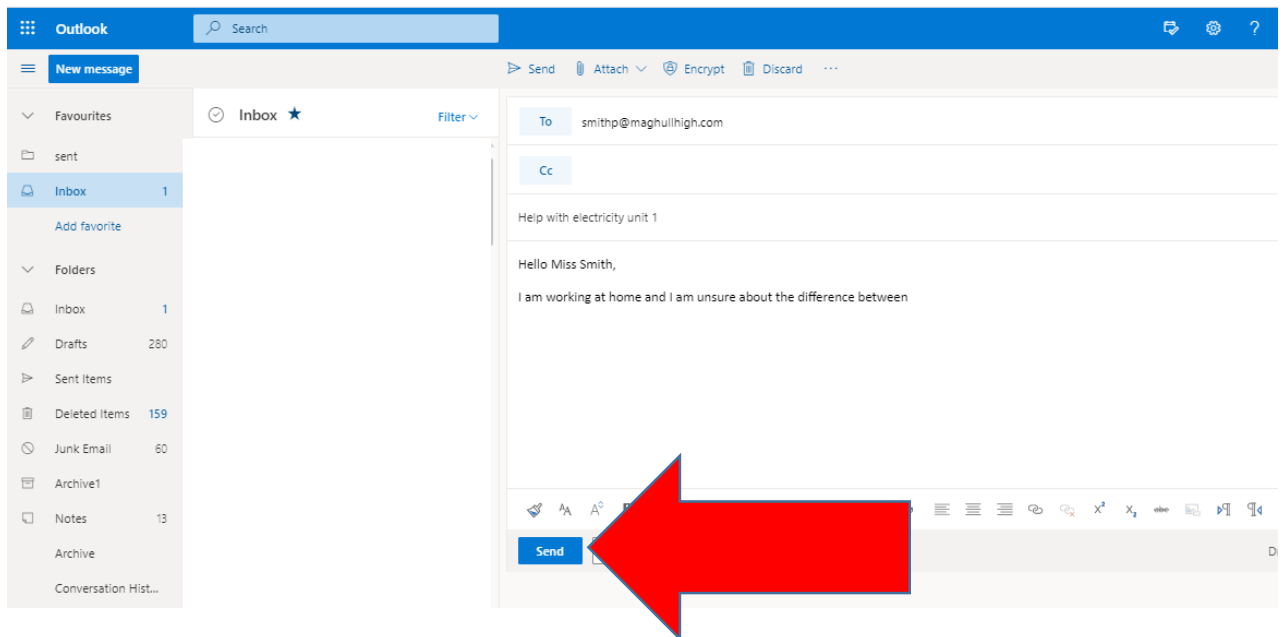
Outlook

Search

New message

Send Attach Encrypt Discard ···

Favourites

sent

Inbox 1

Add favorite

Folders

Inbox 1

Drafts 280

Sent Items

Deleted Items 159

Junk Email 60

Archive1

Notes 13

Archive

Conversation Hist...

Inbox ★

Filter

To smithp@maghullhigh.com

Cc

Help with electricity unit 1

Hello Miss Smith,

I am working at home and I am unsure about the difference between

Send

Di